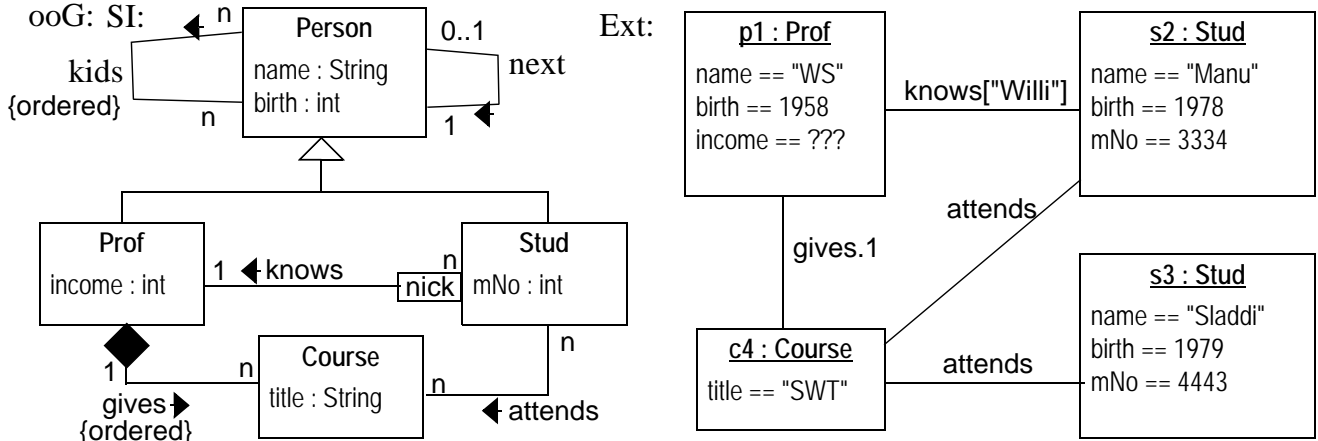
ooG: SI:

Person
name : String
birth : int

n
kids
{ordered}
n
0..1
next
1

Prof
income : int

1 knows
n
nick

Stud
mNo : int

1
n
Course
title : String
n
n
gives
{ordered}
attends

Ext:

p1 : Prof
name == "WS"
birth == 1958
income == ???

knows["Willi"]

s2 : Stud
name == "Manu"
birth == 1978
mNo == 3334

attends

gives.1

s3 : Stud
name == "Sladdi"
birth == 1979
mNo == 4443

c4 : Course
title == "SWT"

attends